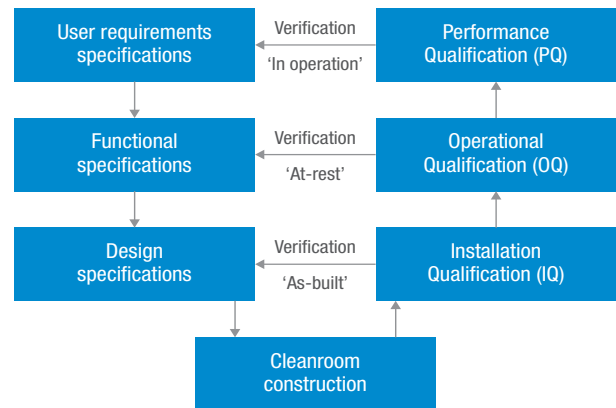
User requirements specifications

Verification
'In operation'

Performance Qualification (PQ)

Functional specifications

Verification
'At-rest'

Operational Qualification (OQ)

Design specifications

Verification
'As-built'

Installation Qualification (IQ)

Cleanroom construction